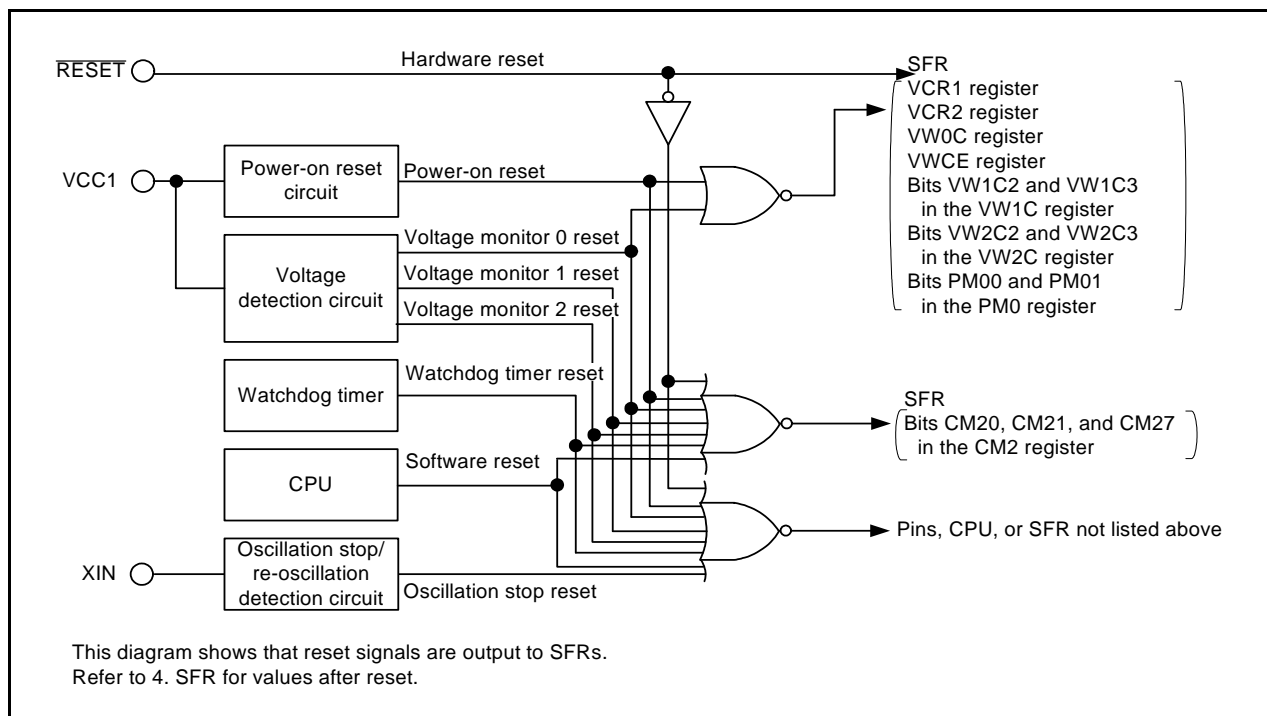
$\overline{\text{RESET}}$

Hardware reset

SFR
VCR1 register
VCR2 register
VW0C register
VWCE register
Bits VW1C2 and VW1C3 in the VW1C register
Bits VW2C2 and VW2C3 in the VW2C register
Bits PM00 and PM01 in the PM0 register

VCC1

Power-on reset circuit

Power-on reset

Voltage detection circuit

Voltage monitor 0 reset
Voltage monitor 1 reset
Voltage monitor 2 reset

Watchdog timer

Watchdog timer reset

SFR
Bits CM20, CM21, and CM27 in the CM2 register

CPU

Software reset

Pins, CPU, or SFR not listed above

XIN

Oscillation stop/ re-oscillation detection circuit

Oscillation stop reset

This diagram shows that reset signals are output to SFRs.
Refer to 4. SFR for values after reset.